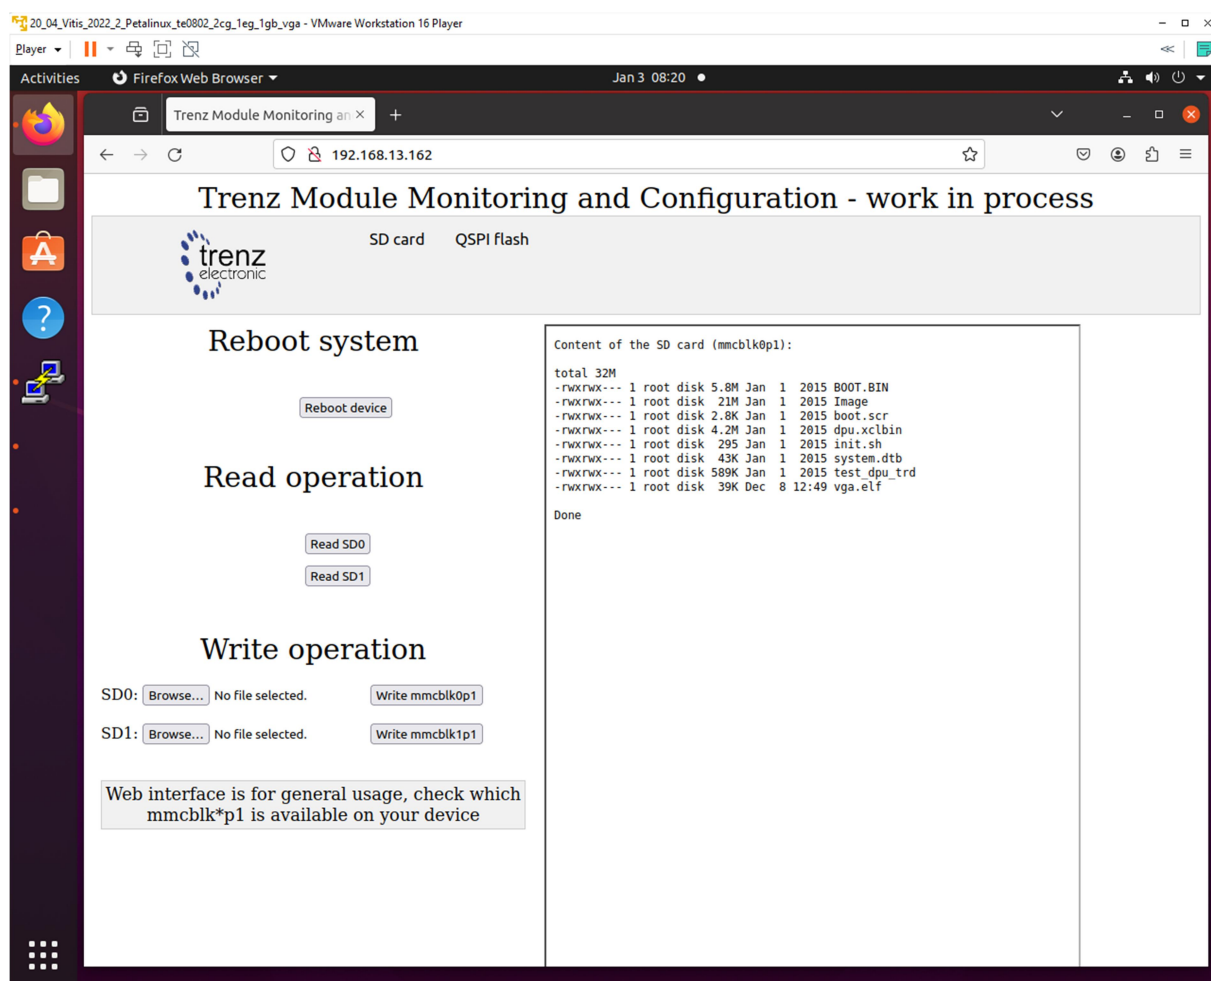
20_04_Vitis_2022_2_Petalinux_te0802_2cg_1eg_1gb_vga - VMware Workstation 16 Player

Player

Activities Firefox Web Browser Jan 3 08:20

Trenz Module Monitoring an ×

192.168.13.162

Trenz Module Monitoring and Configuration - work in process

trenz electronic

SD card QSPI flash

Reboot system

Reboot device

Read operation

Read SD0

Read SD1

Write operation

SD0: Browse... No file selected. Write mmcblk0p1

SD1: Browse... No file selected. Write mmcblk1p1

Web interface is for general usage, check which mmcblk*p1 is available on your device

Content of the SD card (mmcblk0p1):

total 32M
-rwxrwx--- 1 root disk 5.8M Jan 1 2015 BOOT.BIN
-rwxrwx--- 1 root disk 21M Jan 1 2015 Image
-rwxrwx--- 1 root disk 2.8K Jan 1 2015 boot.scr
-rwxrwx--- 1 root disk 4.2M Jan 1 2015 dpu.xclbin
-rwxrwx--- 1 root disk 295 Jan 1 2015 init.sh
-rwxrwx--- 1 root disk 43K Jan 1 2015 system.dtb
-rwxrwx--- 1 root disk 589K Jan 1 2015 test_dpu_trd
-rwxrwx--- 1 root disk 39K Dec 8 12:49 vga.elf

Done